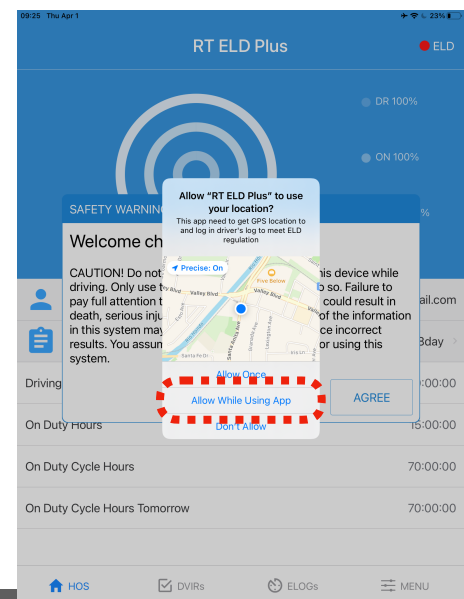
09:25 Thu Apr 1

23%

RT ELD Plus

ELD

DR 100%

ON 100%

%

SAFETY WARNING

Welcome ch

CAUTION! Do not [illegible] this device while driving. Only use t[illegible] o so. Failure to pay full attention t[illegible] could result in death, serious inju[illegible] of the information in this system may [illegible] ce incorrect results. You assum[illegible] or using this system.

ail.com

8day

Driving

AGREE

Allow "RT ELD Plus" to use your location?

This app need to get GPS location to and log in driver's log to meet ELD regulation

Precise: On

Valley Blvd

Valley Blvd

Five Below

Santa Fe Av

Allow Once

Allow While Using App

Don't Allow

On Duty Hours

15:00:00

On Duty Cycle Hours

70:00:00

On Duty Cycle Hours Tomorrow

70:00:00

HOS

DVIRs

ELOGs

MENU